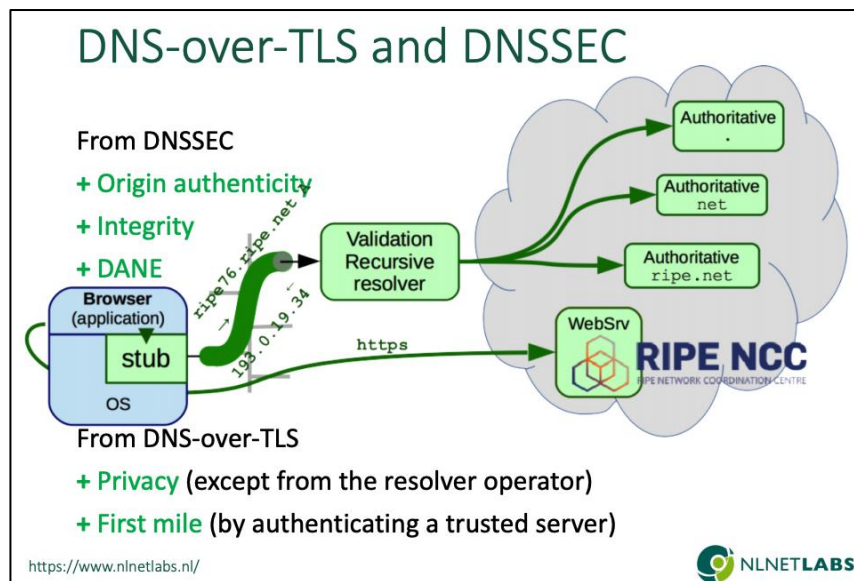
DNS-over-TLS and DNSSEC

From DNSSEC

+ Origin authenticity

+ Integrity

+ DANE

Browser (application)

stub

OS

ripe76.ripe.net ?

193.0.19.34

Validation Recursive resolver

Authoritative .

Authoritative net

Authoritative ripe.net

https

WebSrv

RIPE NCC
RIPE NETWORK COORDINATION CENTRE

From DNS-over-TLS

+ Privacy (except from the resolver operator)

+ First mile (by authenticating a trusted server)

https://www.nlnetlabs.nl/

NLNETLABS